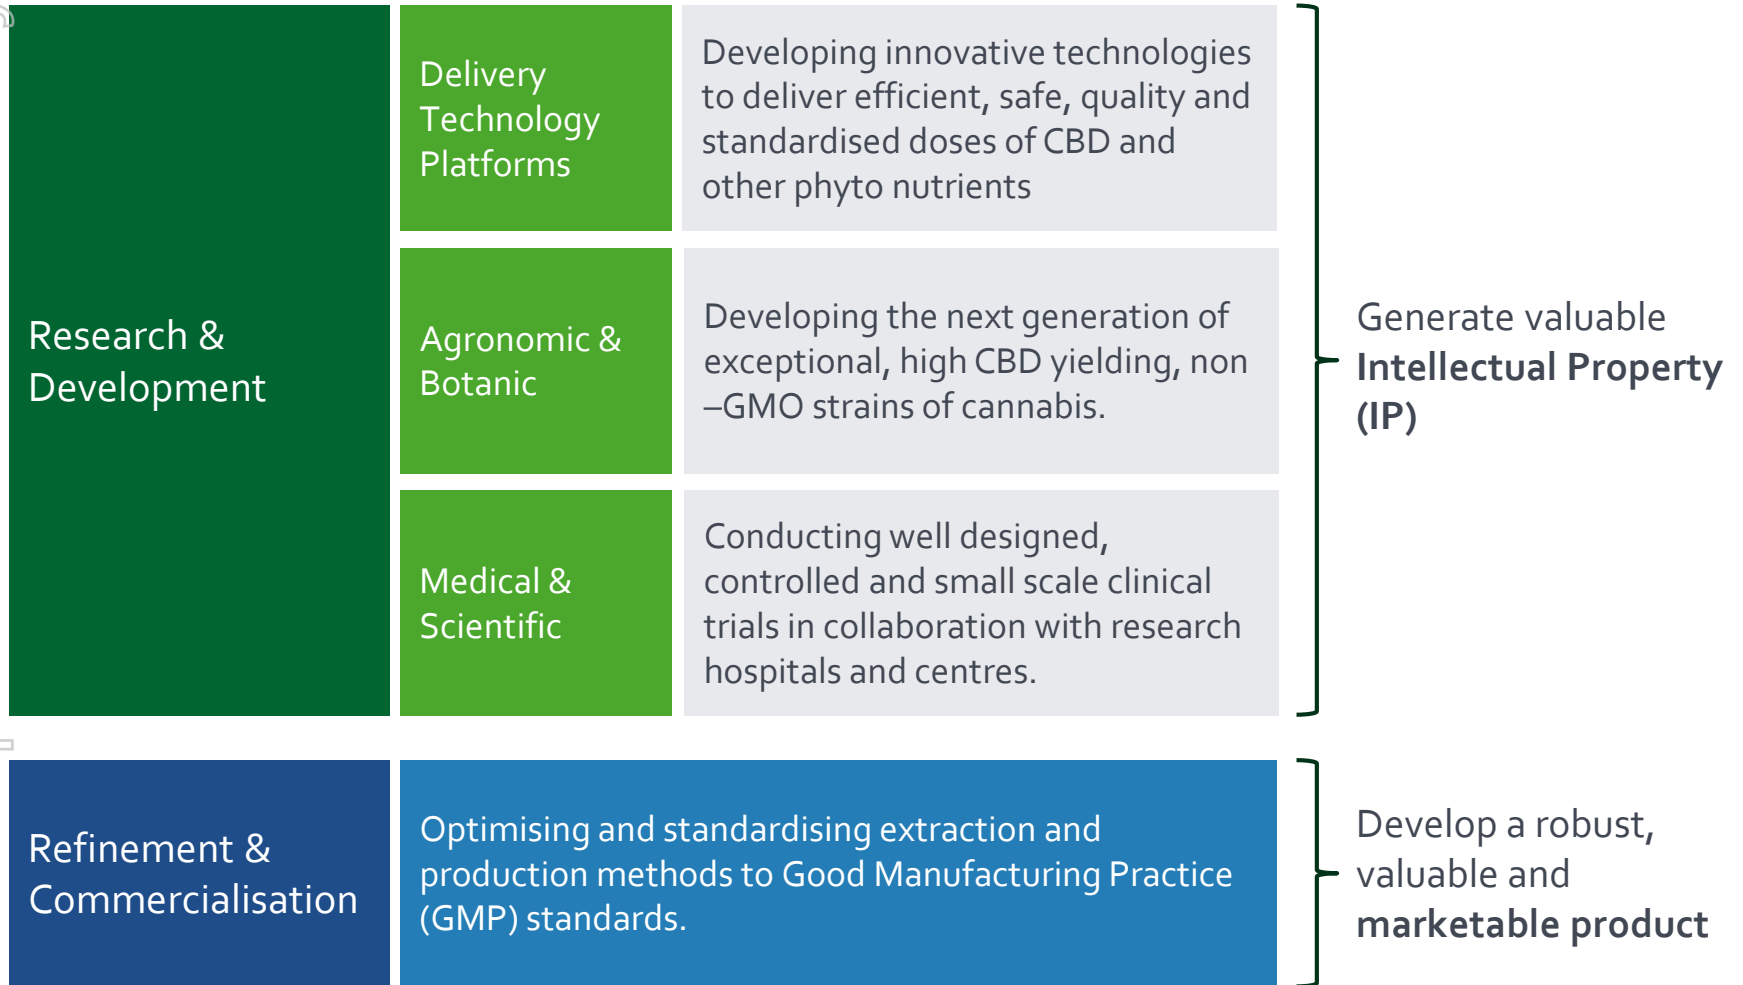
Research & Development

Delivery Technology Platforms

Developing innovative technologies to deliver efficient, safe, quality and standardised doses of CBD and other phyto nutrients

Agronomic & Botanic

Developing the next generation of exceptional, high CBD yielding, non –GMO strains of cannabis.

Medical & Scientific

Conducting well designed, controlled and small scale clinical trials in collaboration with research hospitals and centres.

Generate valuable **Intellectual Property (IP)**

Refinement & Commercialisation

Optimising and standardising extraction and production methods to Good Manufacturing Practice (GMP) standards.

Develop a robust, valuable and **marketable product**